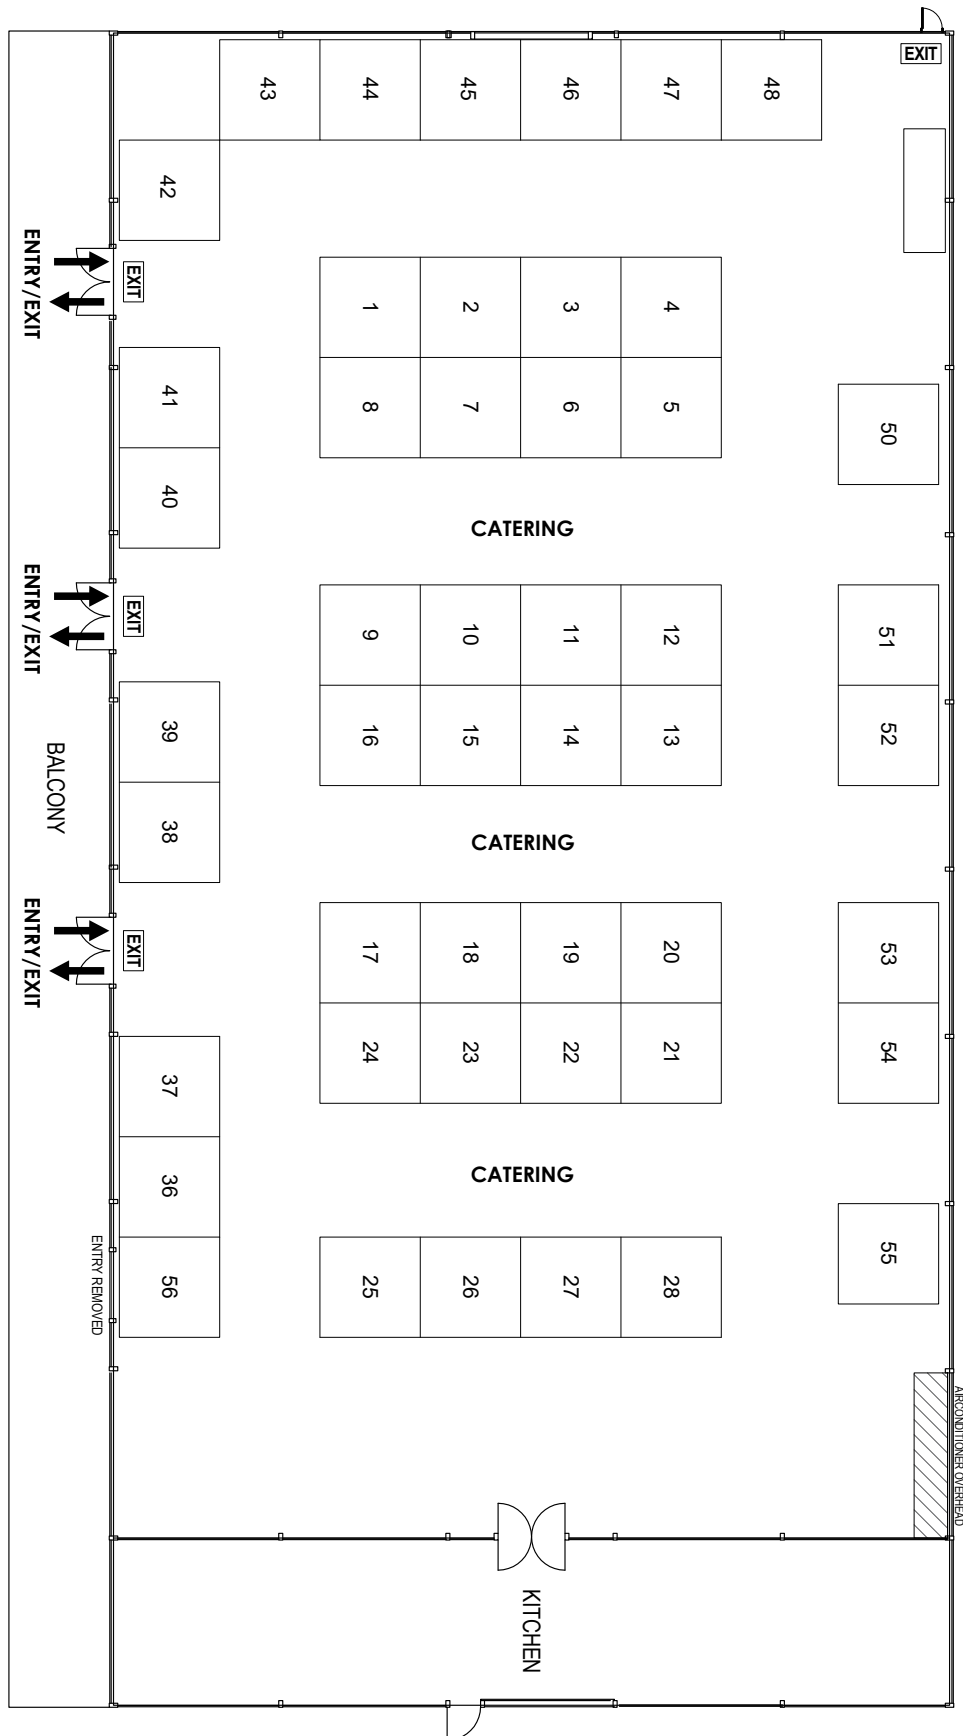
EXIT

43 44 45 46 47 48

42

ENTRY/EXIT
EXIT

1 2 3 4
8 7 6 5

41
40

50

CATERING

ENTRY/EXIT
EXIT

9 10 11 12
16 15 14 13

51
52

39
38

BALCONY

CATERING

ENTRY/EXIT
EXIT

17 18 19 20
24 23 22 21

53
54

37
36
56

CATERING

ENTRY REMOVED

25 26 27 28

55

AIRCONDITIONER OVERHEAD

KITCHEN